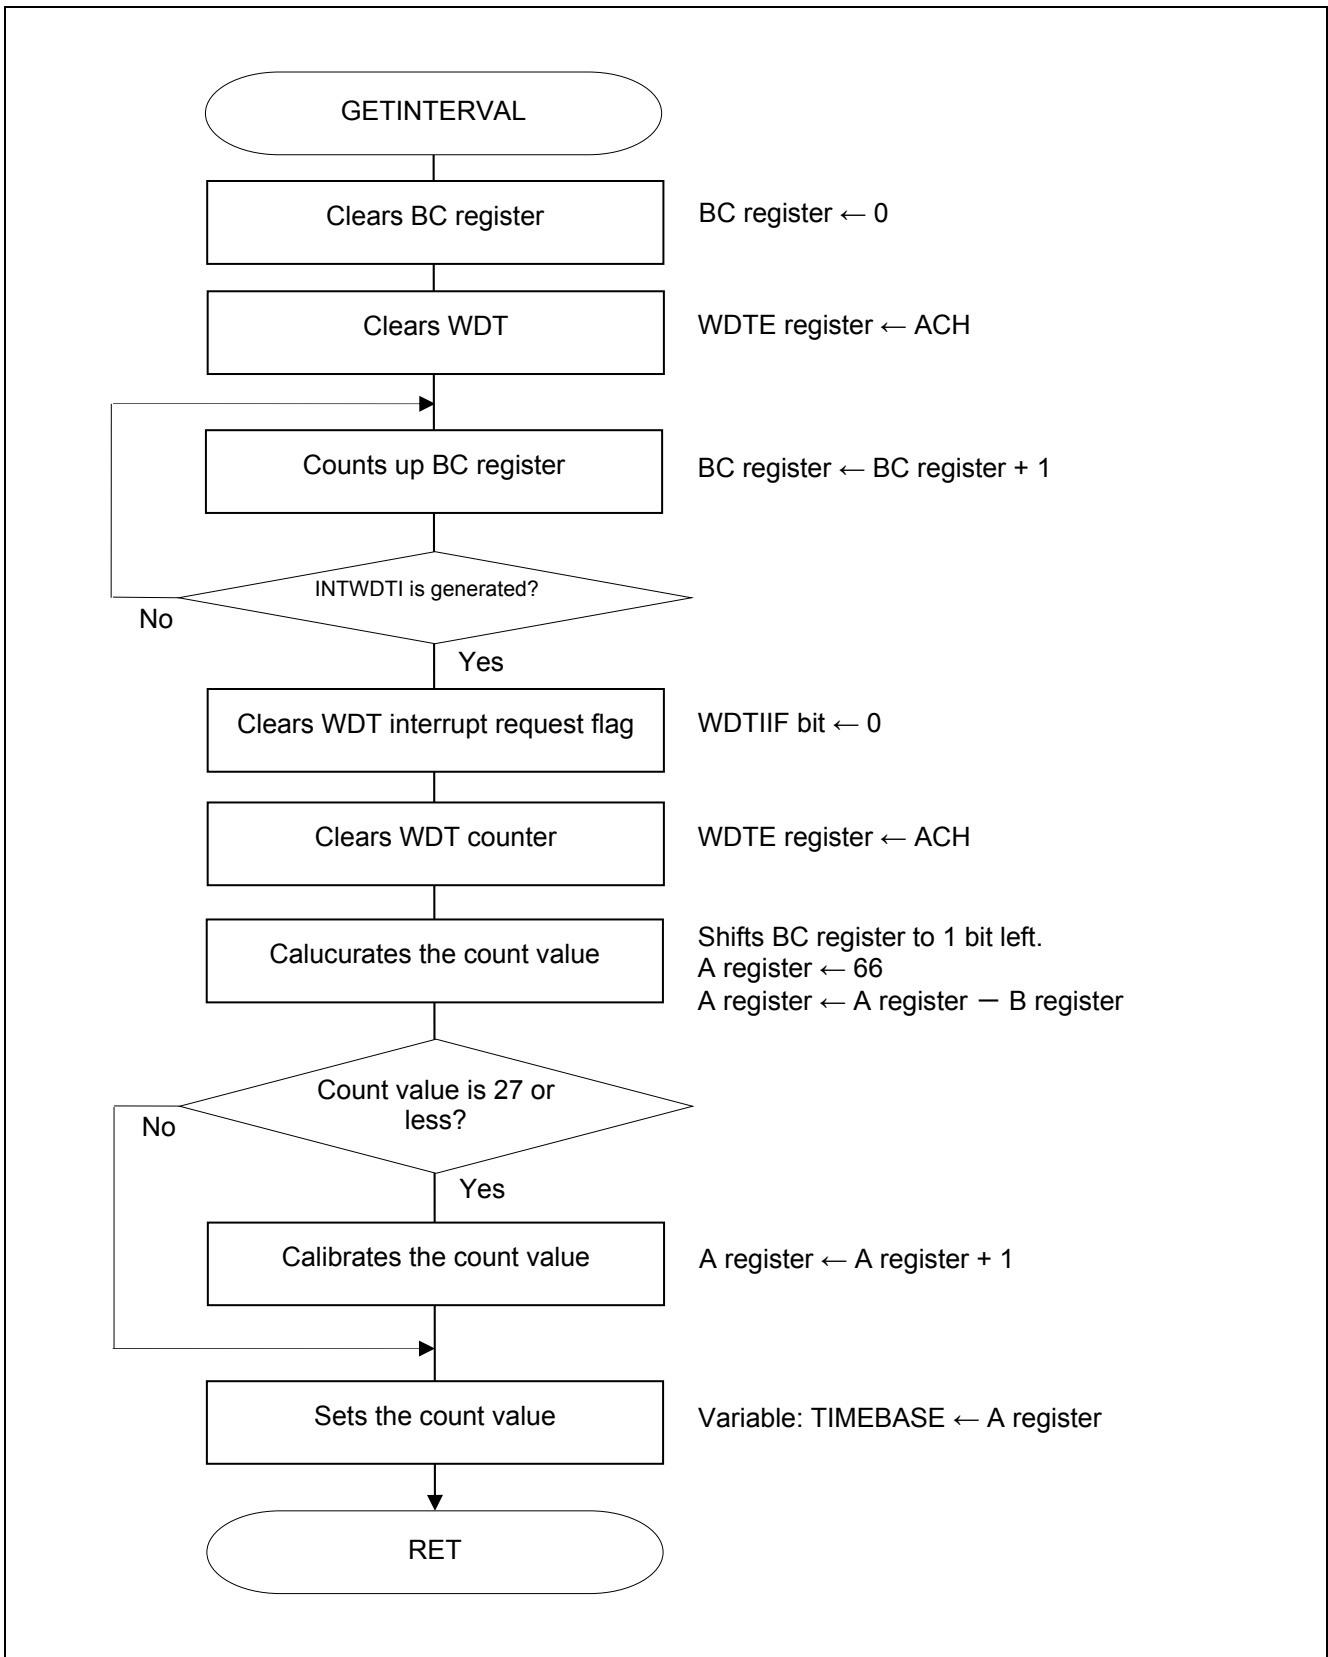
GETINTERVAL

Clears BC register

BC register ← 0

Clears WDT

WDTE register ← ACH

Counts up BC register

BC register ← BC register + 1

INTWDTI is generated?

No

Yes

Clears WDT interrupt request flag

WDTIIF bit ← 0

Clears WDT counter

WDTE register ← ACH

Calucurates the count value

Shifts BC register to 1 bit left.
A register ← 66
A register ← A register − B register

Count value is 27 or less?

No

Yes

Calibrates the count value

A register ← A register + 1

Sets the count value

Variable: TIMEBASE ← A register

RET